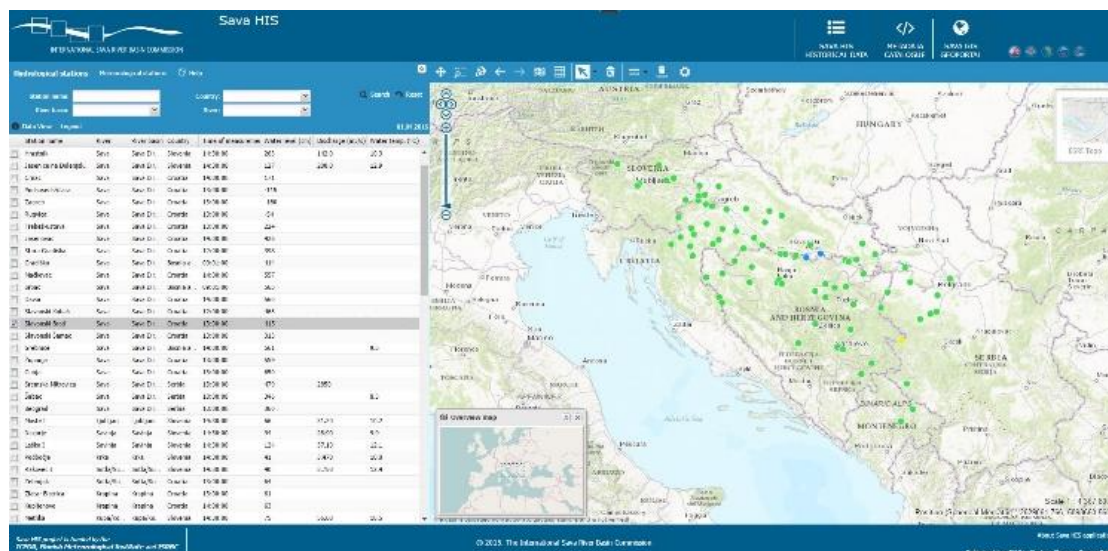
INTERNATIONAL SAVA RIVER BASIN COMMISSION

Sava HIS

SAVA HIS HISTORICAL DATA

METADATA CATALOGUE

SAVA HIS GEOPORTAL

Hydrological stations   Meteorological stations   Help

Station name:   Country:   Search   Reset

River basin:   River:

Data View   Legend   01.01.2015

| Station name | River | River basin | Country | Time of measurement | Water level (cm) | Discharge (m3/s) | Water temp. (°C) |
|---|---|---|---|---|---|---|---|
| Hrastnik | Sava | Sava Di... | Slovenia | 14:30:00 | 265 | 142.0 | 10.3 |
| Jesenice na Dolenjskem | Sava | Sava Di... | Slovenia | 14:30:00 | 167 | 226.0 | 12.9 |
| Crnec | Sava | Sava Di... | Croatia | 14:30:00 | 141 | | |
| Podsused-Zaprešić | Sava | Sava Di... | Croatia | 14:30:00 | -119 | | |
| Zagreb | Sava | Sava Di... | Croatia | 12:00:00 | -158 | | |
| Rugvica | Sava | Sava Di... | Croatia | 12:00:00 | -34 | | |
| Trebež-ustava | Sava | Sava Di... | Croatia | 14:30:00 | 224 | | |
| Jasenovac | Sava | Sava Di... | Croatia | 14:30:00 | 431 | | |
| Stara Gradiška | Sava | Sava Di... | Croatia | 14:30:00 | 306 | | |
| Gradiška | Sava | Sava Di... | Bosnia... | 09:30:00 | 337 | | |
| Mačkovac | Sava | Sava Di... | Croatia | 14:30:00 | 327 | | |
| Jaruge | Sava | Sava Di... | Croatia | 14:30:00 | 362 | | |
| Davor | Sava | Sava Di... | Croatia | 14:30:00 | 369 | | |
| Slavonski Kobaš | Sava | Sava Di... | Croatia | 14:30:00 | 484 | | |
| Slavonski Brod | Sava | Sava Di... | Croatia | 12:00:00 | 415 | | |
| Slavonski Šamac | Sava | Sava Di... | Croatia | 12:00:00 | 385 | | |
| Svilaj | Sava | Sava Di... | Croatia | 14:30:00 | 361 | | 8.0 |
| Županja | Sava | Sava Di... | Croatia | 14:30:00 | 369 | | |
| Gunja | Sava | Sava Di... | Croatia | 14:30:00 | 458 | | |
| Sremska Mitrovica | Sava | Sava Di... | Serbia | 12:00:00 | 470 | 2950 | |
| Šabac | Sava | Sava Di... | Serbia | 12:00:00 | 240 | | 8.0 |
| Beograd | Sava | Sava Di... | Serbia | 12:00:00 | 360 | | |
| Medno | Ljubljan... | Ljubljan... | Slovenia | 14:30:00 | 56 | 37.30 | 10.7 |
| Suha | Savinja | Savinja | Slovenia | 14:30:00 | 91 | 16.00 | 9.5 |
| Laško | Savinja | Savinja | Slovenia | 14:30:00 | 120 | 57.10 | 12.0 |
| Podbočje | Krka | Krka | Slovenia | 14:30:00 | 41 | 14.90 | 10.0 |
| Kokarje | Sotla/Su... | Sotla/Su... | Slovenia | 14:30:00 | 48 | 0.754 | 10.4 |
| Zelenjak | Sotla/Su... | Sotla/Su... | Croatia | 14:30:00 | 64 | | |
| Zlatar Bistrica | Krapina | Krapina | Croatia | 12:00:00 | 81 | | |
| Kupljenovo | Krapina | Krapina | Croatia | 14:30:00 | 32 | | |
| Hodiška | Kolpa/Ku... | Kolpa/Ku... | Slovenia | 14:30:00 | 75 | 15.00 | 10.5 |

AUSTRIA   HUNGARY   SLOVENIA   CROATIA   BOSNIA AND HERZEGOVINA   SERBIA   MONTENEGRO   DINARIC ALPS   Zagreb   Rijeka   Split   Ancona   Venezia   Firenze   Sarajevo   Osijek   Novi Sad   Kecskemét   Szeged   Timișoara   Podgorica   Pristina

Overview map

Scale: 1:4,622,324

© 2015. The International Sava River Basin Commission

About Sava HIS application